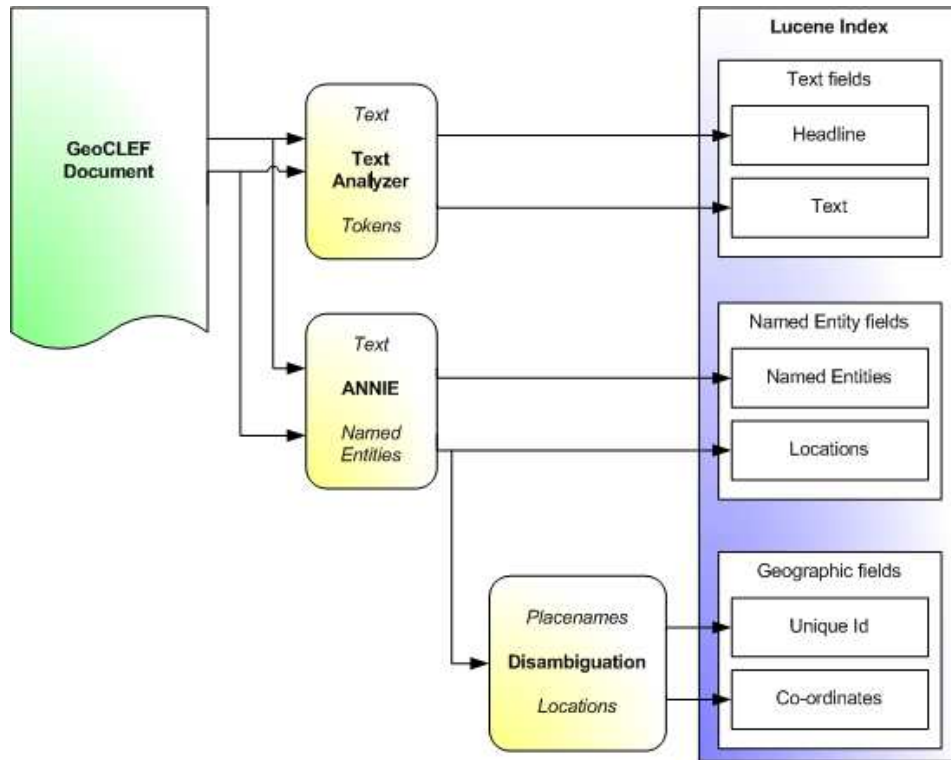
GeoCLEF Document

Text
Text Analyzer
Tokens

Text
ANNIE
Named Entities

Placenames
Disambiguation
Locations

Lucene Index

Text fields
Headline
Text

Named Entity fields
Named Entities
Locations

Geographic fields
Unique Id
Co-ordinates